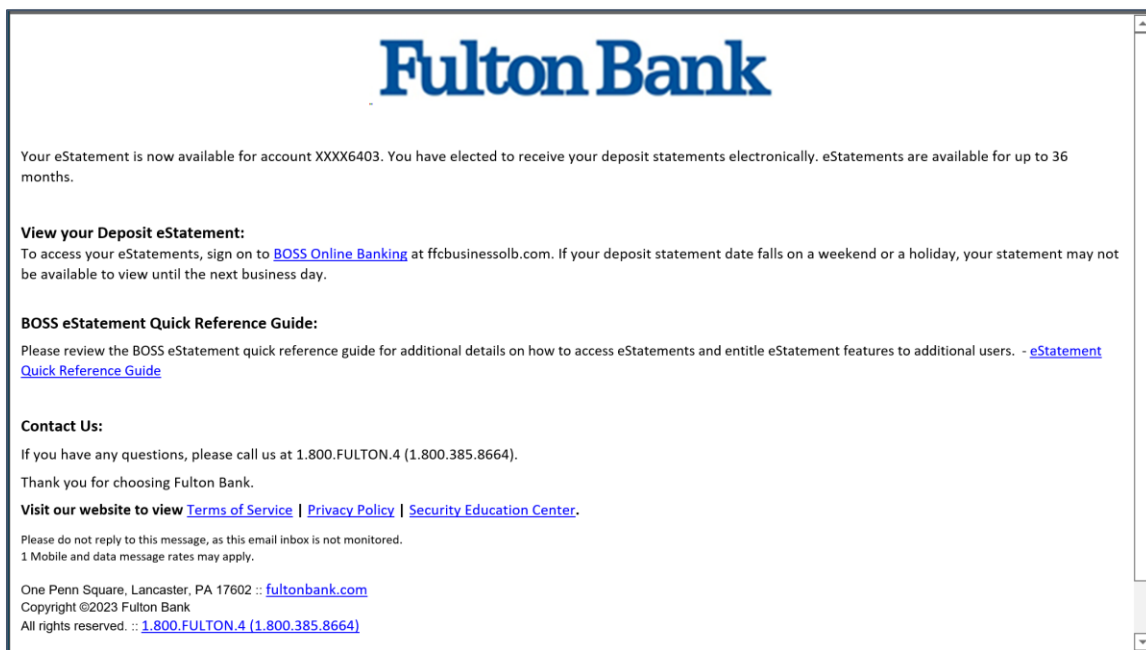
Fulton Bank

Your eStatement is now available for account XXXX6403. You have elected to receive your deposit statements electronically. eStatements are available for up to 36 months.

View your Deposit eStatement:
To access your eStatements, sign on to BOSS Online Banking at ffcbusinessolb.com. If your deposit statement date falls on a weekend or a holiday, your statement may not be available to view until the next business day.

BOSS eStatement Quick Reference Guide:
Please review the BOSS eStatement quick reference guide for additional details on how to access eStatements and entitle eStatement features to additional users. - eStatement Quick Reference Guide

Contact Us:
If you have any questions, please call us at 1.800.FULTON.4 (1.800.385.8664).

Thank you for choosing Fulton Bank.

Visit our website to view Terms of Service | Privacy Policy | Security Education Center.

Please do not reply to this message, as this email inbox is not monitored.
1 Mobile and data message rates may apply.

One Penn Square, Lancaster, PA 17602 :: fultonbank.com
Copyright ©2023 Fulton Bank
All rights reserved. :: 1.800.FULTON.4 (1.800.385.8664)